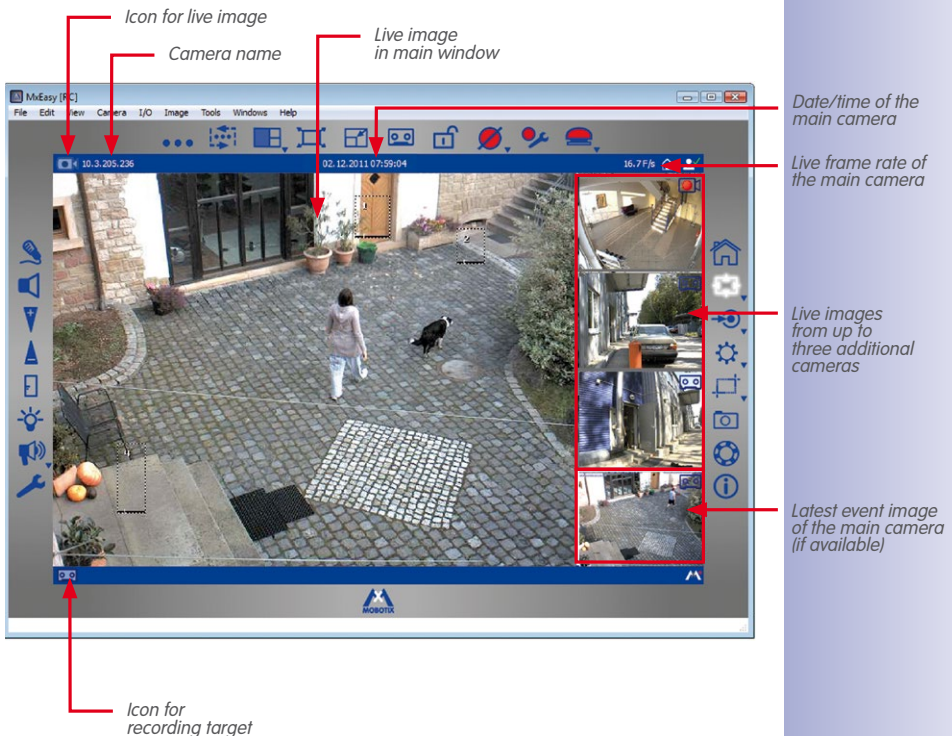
Icon for live image

Camera name

Live image in main window

Date/time of the main camera

Live frame rate of the main camera

Live images from up to three additional cameras

Latest event image of the main camera (if available)

Icon for recording target

MxEasy [RC]

File Edit View Camera I/O Image Tools Windows Help

10.3.205.236

02.12.2011 07:59:04

16.7 F/s

MOBOTIX